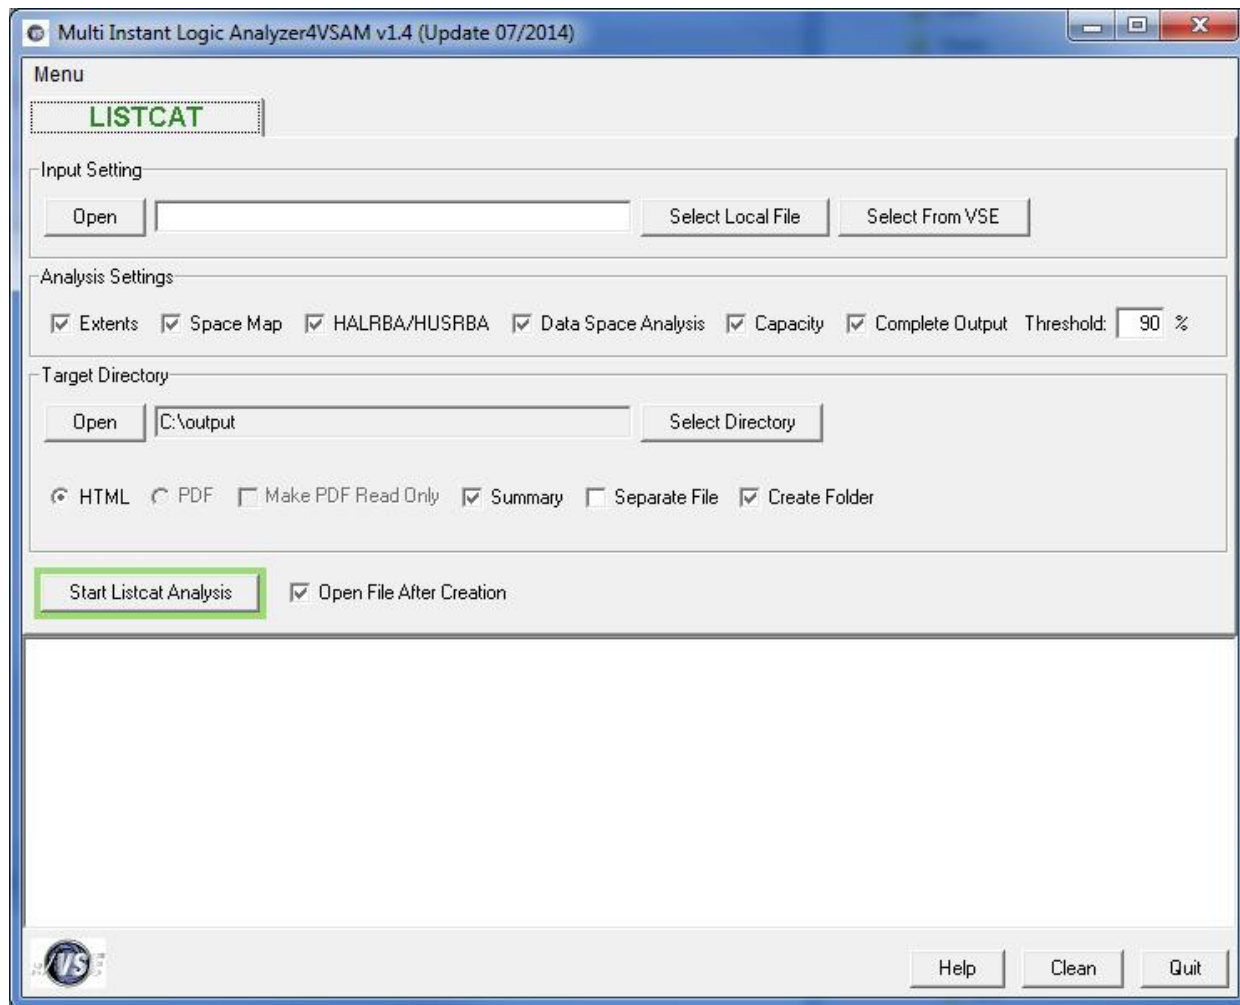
Multi Instant Logic Analyzer4VSAM v1.4 (Update 07/2014)

Menu

LISTCAT

Input Setting

Open

Select Local File

Select From VSE

Analysis Settings

Extents Space Map HALRBA/HUSRBA Data Space Analysis Capacity Complete Output Threshold: 90 %

Target Directory

Open

C:\output

Select Directory

HTML PDF Make PDF Read Only Summary Separate File Create Folder

Start Listcat Analysis

Open File After Creation

VS

Help

Clean

Quit